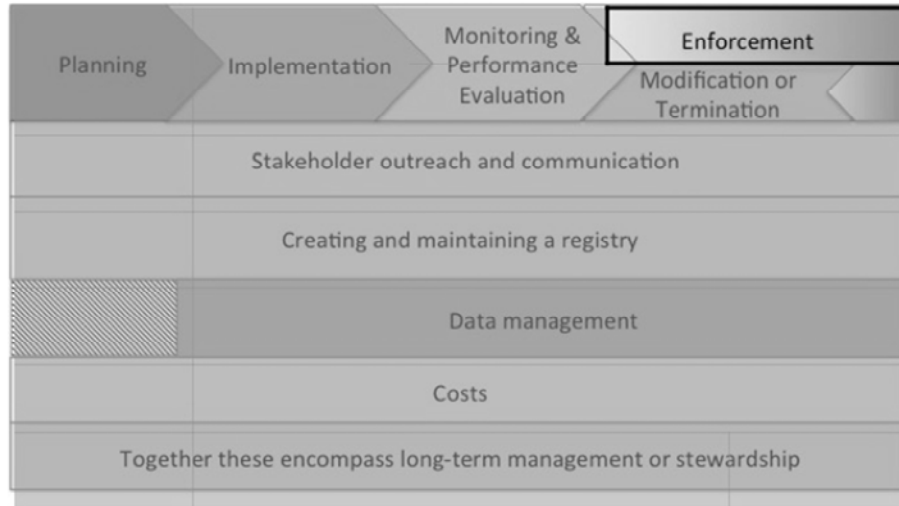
Planning

Implementation

Monitoring & Performance Evaluation

Enforcement

Modification or Termination

Stakeholder outreach and communication

Creating and maintaining a registry

Data management

Costs

Together these encompass long-term management or stewardship